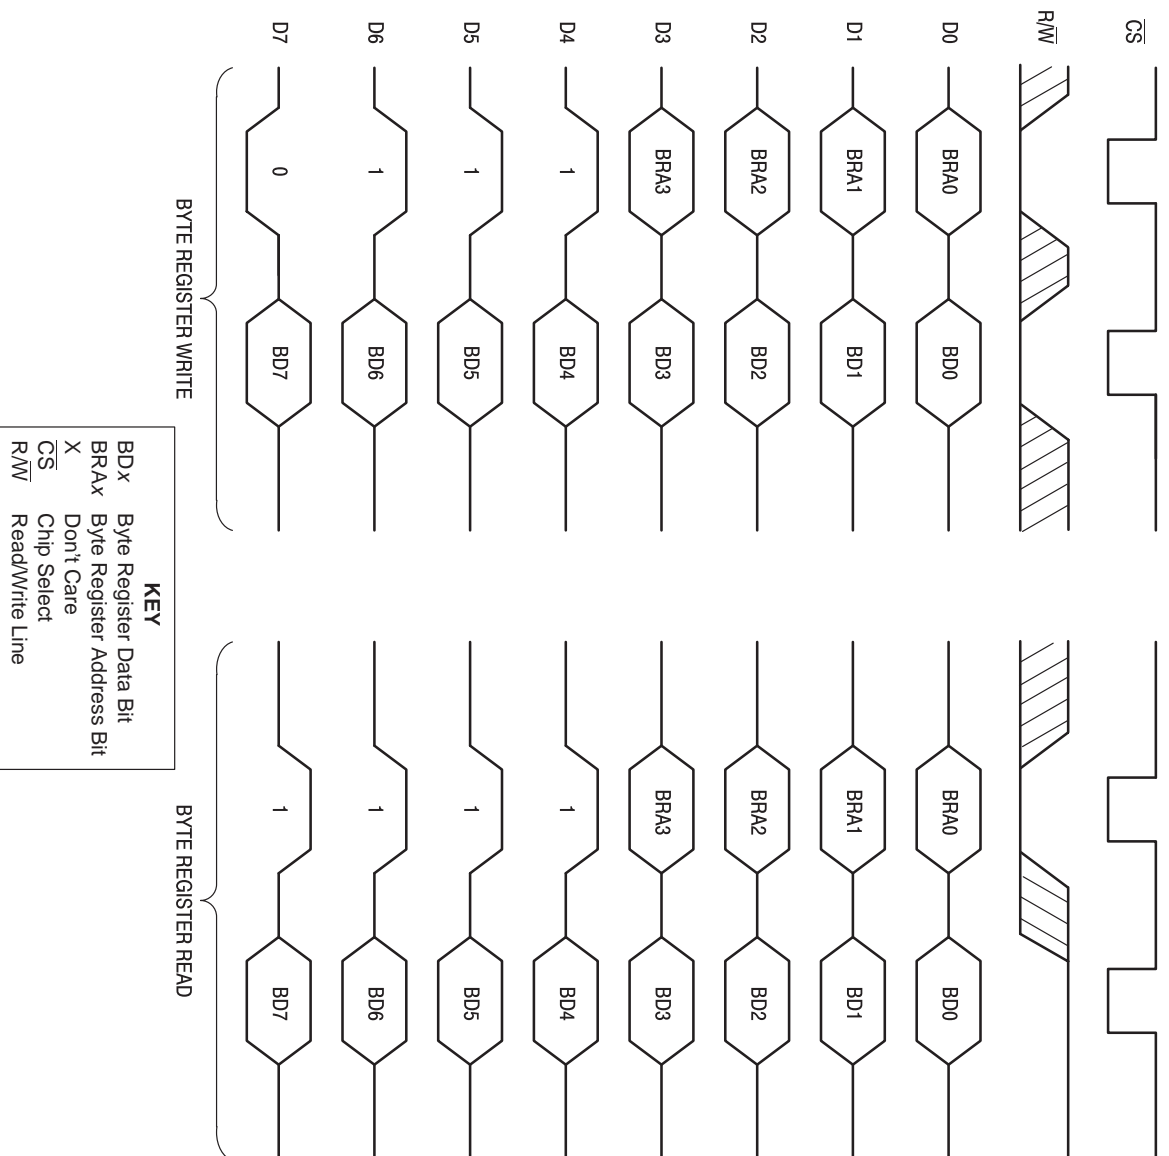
$\overline{CS}$

R/$\overline{W}$

D0

D1

D2

D3

D4

D5

D6

D7

BRA0

BRA1

BRA2

BRA3

1

1

1

0

BD0

BD1

BD2

BD3

BD4

BD5

BD6

BD7

BYTE REGISTER WRITE

BRA0

BRA1

BRA2

BRA3

1

1

1

1

BD0

BD1

BD2

BD3

BD4

BD5

BD6

BD7

BYTE REGISTER READ

KEY

BDx Byte Register Data Bit
BRAx Byte Register Address Bit
X Don't Care
$\overline{CS}$ Chip Select
R/$\overline{W}$ Read/Write Line